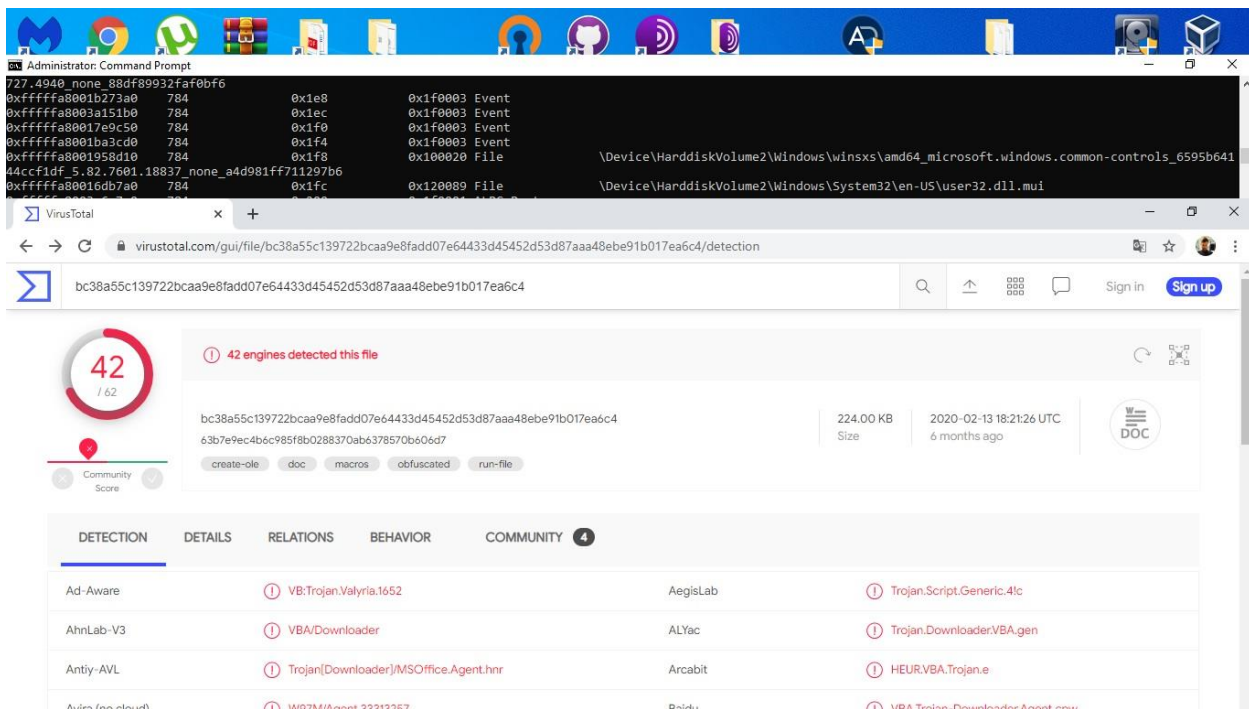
Administrator: Command Prompt

727.4940_none_88df89932faf0bf6
0xfffffa8001b273a0 784 0x1e8 0x1f0003 Event
0xfffffa8003a151b0 784 0x1ec 0x1f0003 Event
0xfffffa80017e9c50 784 0x1f0 0x1f0003 Event
0xfffffa8001ba3cd0 784 0x1f4 0x1f0003 Event
0xfffffa8001958d10 784 0x1f8 0x100020 File \Device\HarddiskVolume2\Windows\winsxs\amd64_microsoft.windows.common-controls_6595b641
44ccf1df_5.82.7601.18837_none_a4d981ff711297b6
0xfffffa80016db7a0 784 0x1fc 0x120089 File \Device\HarddiskVolume2\Windows\System32\en-US\user32.dll.mui

VirusTotal × +

virustotal.com/gui/file/bc38a55c139722bcaa9e8fadd07e64433d45452d53d87aaa48ebe91b017ea6c4/detection

bc38a55c139722bcaa9e8fadd07e64433d45452d53d87aaa48ebe91b017ea6c4

Sign in Sign up

42
/ 62

42 engines detected this file

bc38a55c139722bcaa9e8fadd07e64433d45452d53d87aaa48ebe91b017ea6c4
63b7e9ec4b6c985f8b0288370ab6378570b606d7

create-ole doc macros obfuscated run-file

224.00 KB
Size

2020-02-13 18:21:26 UTC
6 months ago

DOC

Community Score

DETECTION DETAILS RELATIONS BEHAVIOR COMMUNITY 4

| | | | |
|---|---|---|---|
| Ad-Aware | VB:Trojan.Valyria.1652 | AegisLab | Trojan.Script.Generic.4!c |
| AhnLab-V3 | VBA/Downloader | ALYac | Trojan.Downloader.VBA.gen |
| Antiy-AVL | Trojan[Downloader]/MSOffice.Agent.hnr | Arcabit | HEUR.VBA.Trojan.e |
| Avira (no cloud) | W97M/Agent.33313257 | Baidu | VBA.Trojan-Downloader.Agent.cww |